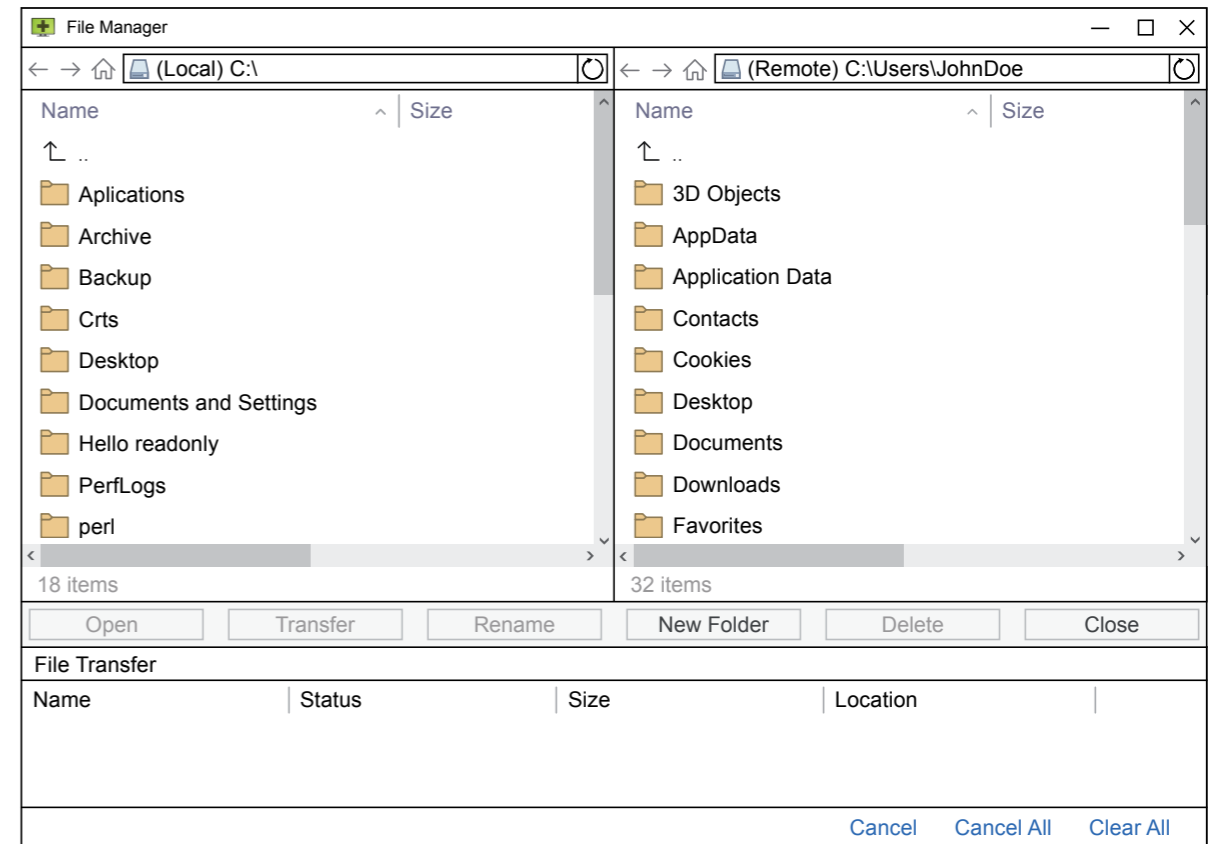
File Manager

(Local) C:\

| Name | Size |
|---|---|
| .. | |
| Aplications | |
| Archive | |
| Backup | |
| Crts | |
| Desktop | |
| Documents and Settings | |
| Hello readonly | |
| PerfLogs | |
| perl | |

18 items

(Remote) C:\Users\JohnDoe

| Name | Size |
|---|---|
| .. | |
| 3D Objects | |
| AppData | |
| Application Data | |
| Contacts | |
| Cookies | |
| Desktop | |
| Documents | |
| Downloads | |
| Favorites | |

32 items

Open Transfer Rename New Folder Delete Close

File Transfer

| Name | Status | Size | Location |
|---|---|---|---|

Cancel Cancel All Clear All